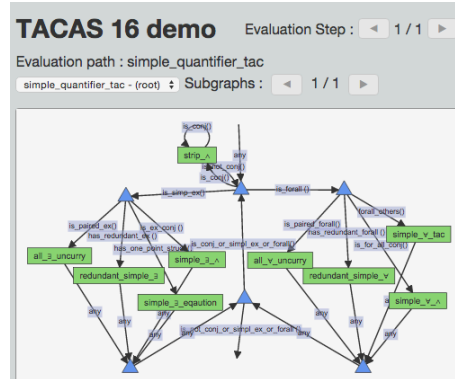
TACAS 16 demo

Evaluation Step : ◄ 1 / 1 ►

Evaluation path : simple_quantifier_tac

simple_quantifier_tac - (root) Subgraphs : ◄ 1 / 1 ►

is_conj()

strip_∧

any

not_conj()

is_conj()

is_simp_ex()

is_forall ()

is_paired_ex()

is_ex_conj ()

is_paired_forall()

forall_others()

has_redundant_ex ()

has_redundant_forall ()

simple_∀_tac

has_one_point_stru

is_for_all_conj()

all_∃_uncurry

simple_∃_∧

is_conj_or_simpl_ex_or_forall()

all_∀_uncurry

redundant_simple_∃

redundant_simple_∀

simple_∀_∧

simple_∃_eqaution

any

any

is_conj_or_simpl_ex_or_forall()

any

any

any

any

any